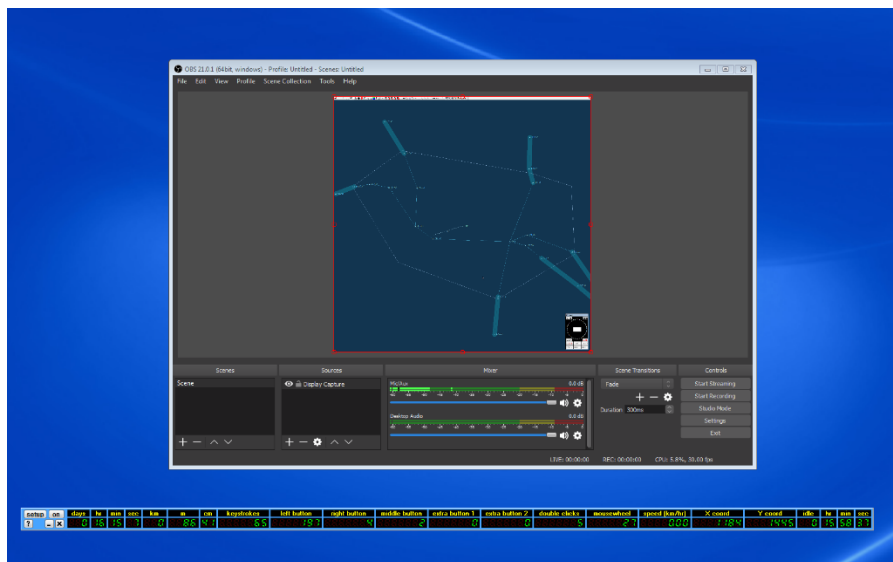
OBS 21.0.1 (64bit, windows) - Profile: Untitled - Scenes: Untitled

File Edit View Profile Scene Collection Tools Help

Scenes
Scene

Sources
Display Capture

Mixer
Mic/Aux 0.0 dB
Desktop Audio 0.0 dB

Scene Transitions
Fade
Duration 300ms

Controls
Start Streaming
Start Recording
Studio Mode
Settings
Exit

LIVE: 00:00:00 REC: 00:00:00 CPU: 5.8%, 30.00 fps

| setup | on | days | hr | min | sec | km | m | cm | keystrokes | left button | right button | middle button | extra button 1 | extra button 2 | double clicks | mousewheel | speed (km/hr) | X coord | Y coord | idle | hr | min | sec |
|---|---|---|---|---|---|---|---|---|---|---|---|---|---|---|---|---|---|---|---|---|---|---|---|
| ? | | 0 | 16 | 15 | 7 | 0 | 86 | 41 | 65 | 187 | 4 | 2 | 0 | 0 | 5 | 27 | 0.0 | 1184 | 1445 | 0 | 15 | 58 | 37 |